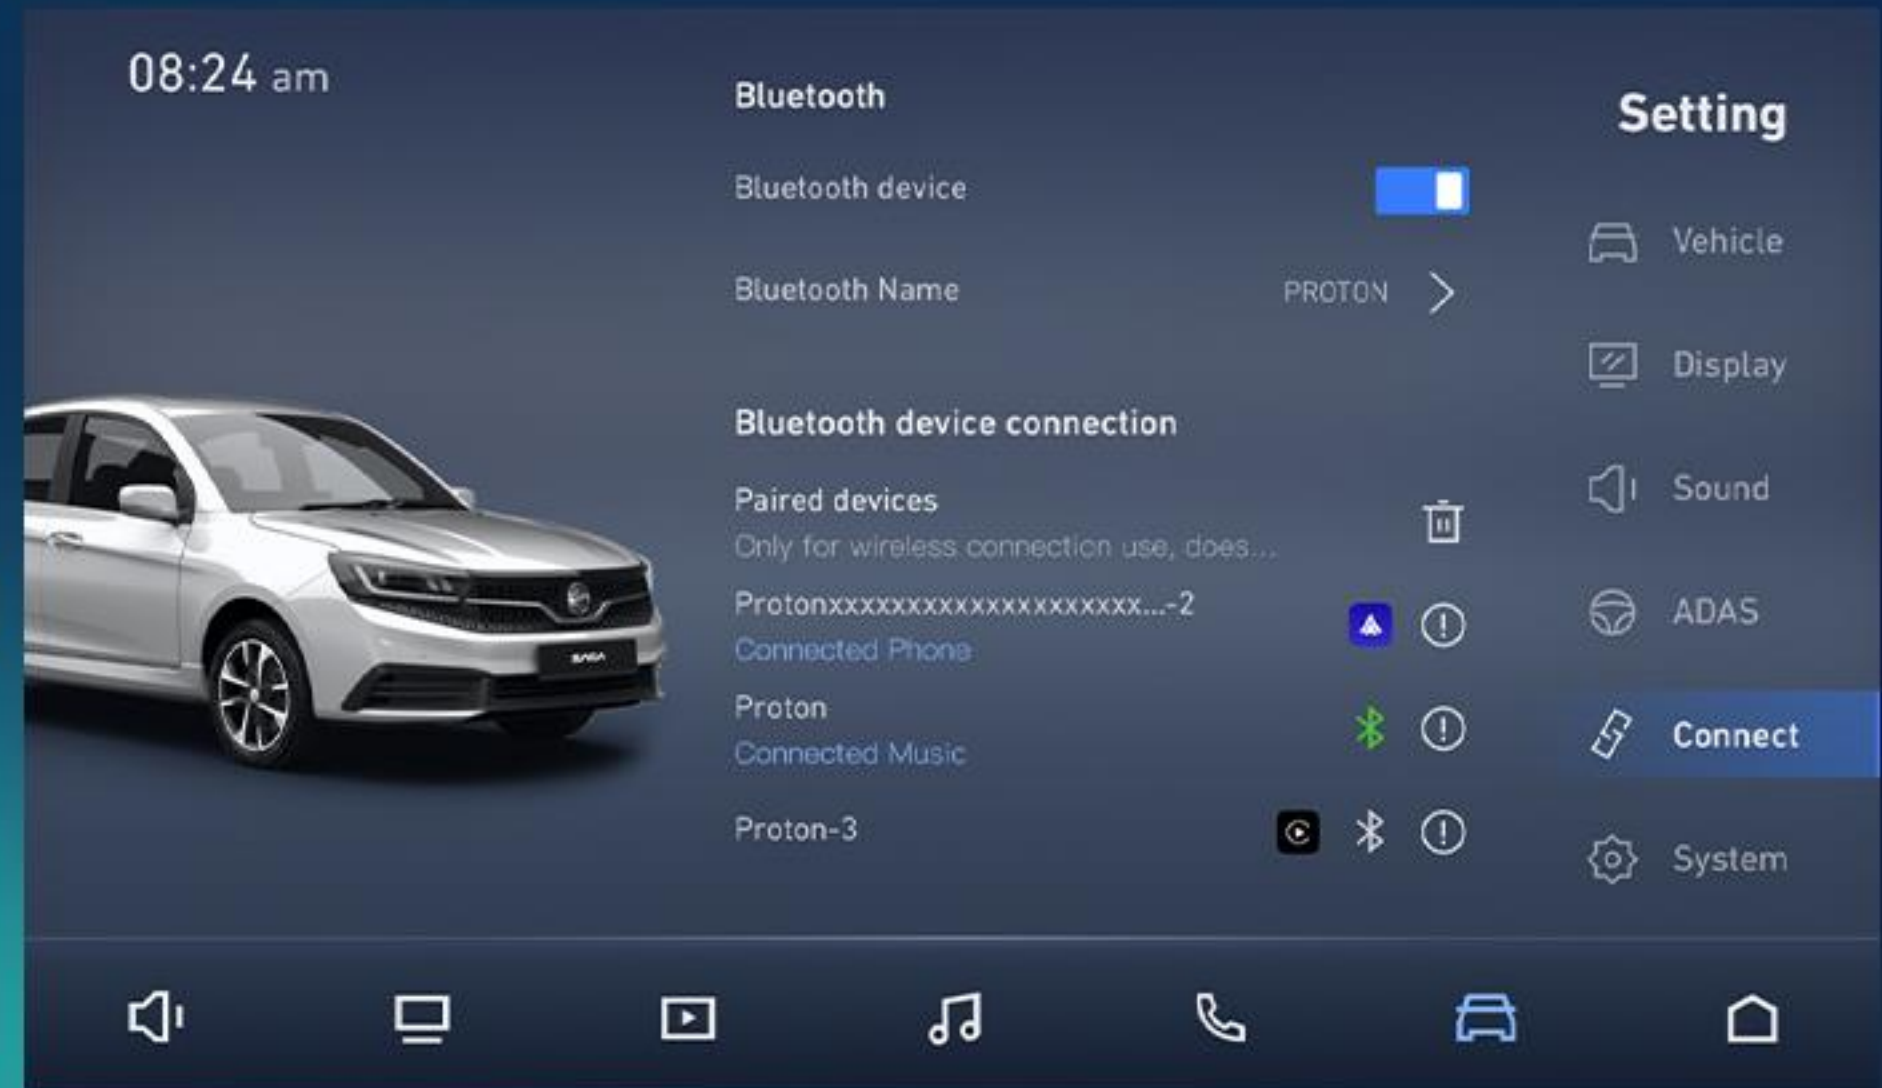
08:24 am

Bluetooth

Bluetooth device

Bluetooth Name PROTON

Bluetooth device connection

Paired devices
Only for wireless connection use, does...

Protonxxxxxxxxxxxxxxxxxxxx...-2
Connected Phone

Proton
Connected Music

Proton-3

Setting

Vehicle

Display

Sound

ADAS

Connect

System

SAGA